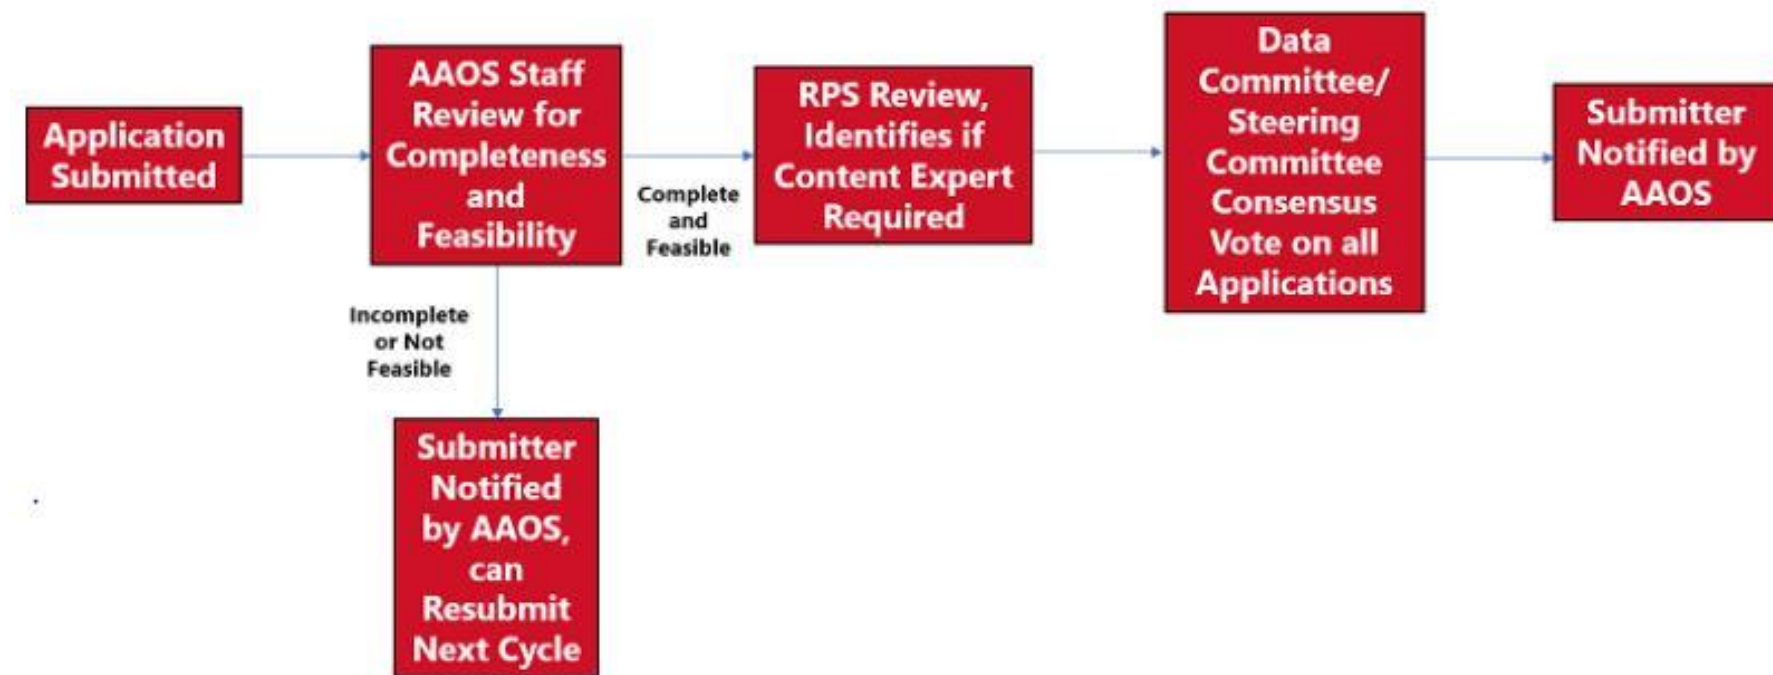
Application Submitted

AAOS Staff Review for Completeness and Feasibility

Complete and Feasible

RPS Review, Identifies if Content Expert Required

Data Committee/ Steering Committee Consensus Vote on all Applications

Submitter Notified by AAOS

Incomplete or Not Feasible

Submitter Notified by AAOS, can Resubmit Next Cycle